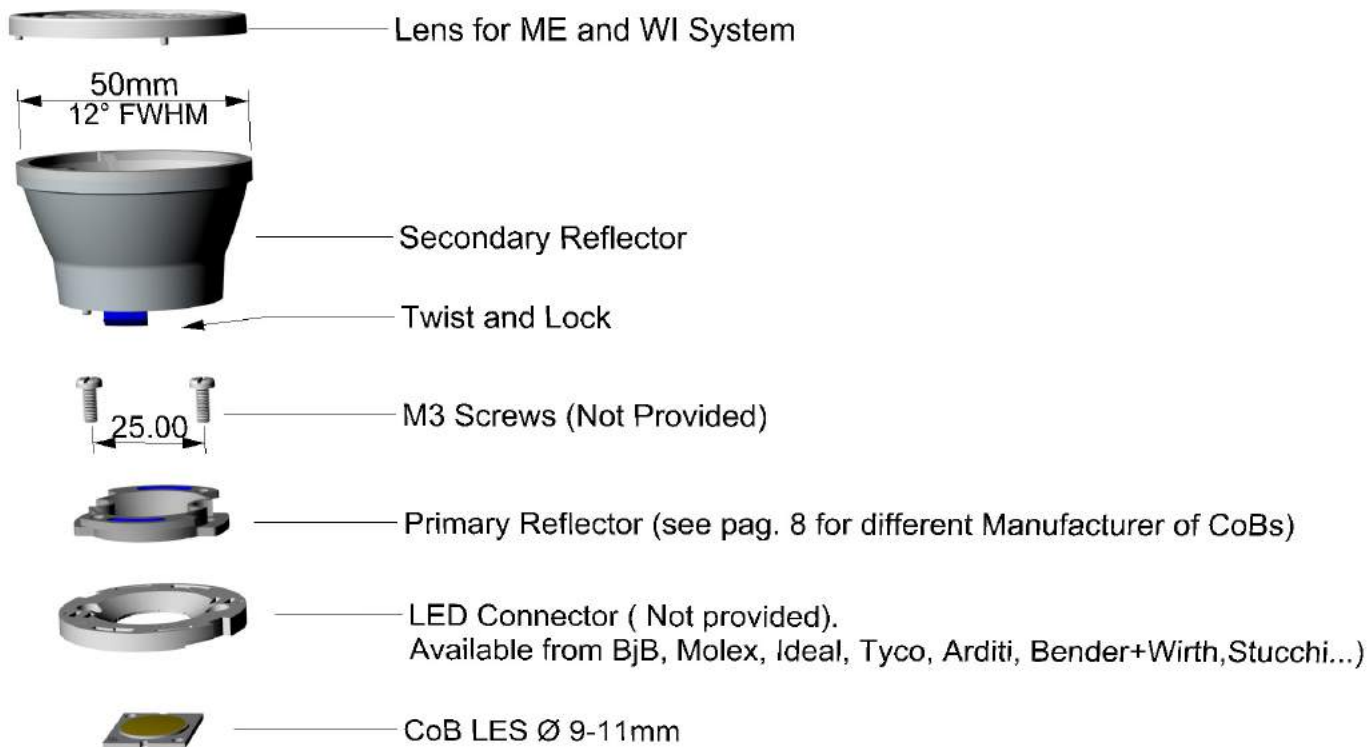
Lens for ME and WI System

50mm
12° FWHM

Secondary Reflector

Twist and Lock

25.00

M3 Screws (Not Provided)

Primary Reflector (see pag. 8 for different Manufacturer of CoBs)

LED Connector ( Not provided).
Available from BjB, Molex, Ideal, Tyco, Arditi, Bender+Wirth,Stucchi...)

CoB LES Ø 9-11mm